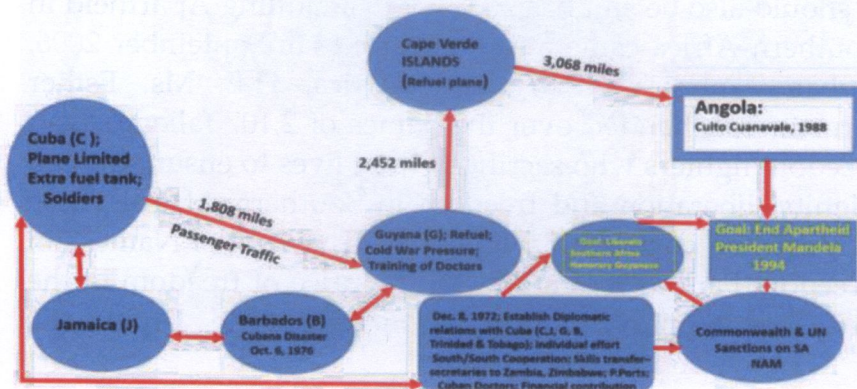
Cape Verde ISLANDS (Refuel plane)

3,068 miles

Angola:
Culto Cuanavale, 1988

Cuba (C); Plane Limited Extra fuel tank; Soldiers

2,452 miles

1,808 miles

Passenger Traffic

Guyana (G); Refuel; Cold War Pressure; Training of Doctors

Goal: Liberate Southern Africa Memory Guyanese

Goal: End Apartheid President Mandela 1994

Jamaica (J)

Barbados (B) Cubana Disaster Oct. 6, 1976

Dec. 8, 1972; Establish Diplomatic relations with Cuba (C,J, G, B, Trinidad & Tobago); individual effort South/South Cooperation: Skills transfer-secretaries to Zambia, Zimbabwe; P.Ports; Cuban Doctors; Financial contribution

Commonwealth & UN Sanctions on SA NAM